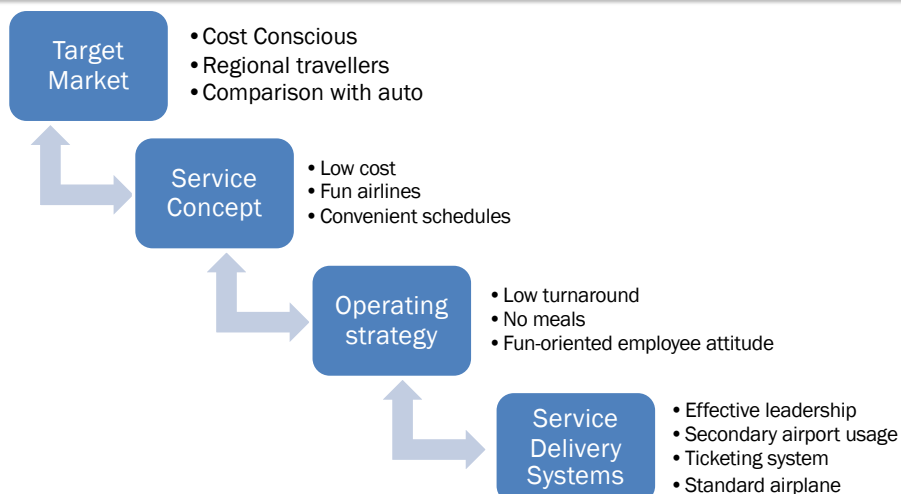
Target Market

• Cost Conscious
• Regional travellers
• Comparison with auto

Service Concept

• Low cost
• Fun airlines
• Convenient schedules

Operating strategy

• Low turnaround
• No meals
• Fun-oriented employee attitude

Service Delivery Systems

• Effective leadership
• Secondary airport usage
• Ticketing system
• Standard airplane